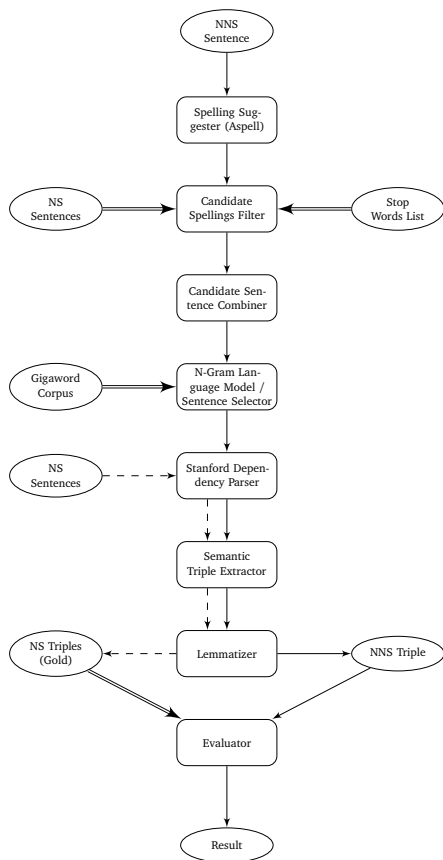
NNS Sentence

Spelling Suggester (Aspell)

NS Sentences

Candidate Spellings Filter

Stop Words List

Candidate Sentence Combiner

Gigaword Corpus

N-Gram Language Model / Sentence Selector

NS Sentences

Stanford Dependency Parser

Semantic Triple Extractor

NS Triples (Gold)

Lemmatizer

NNS Triple

Evaluator

Result